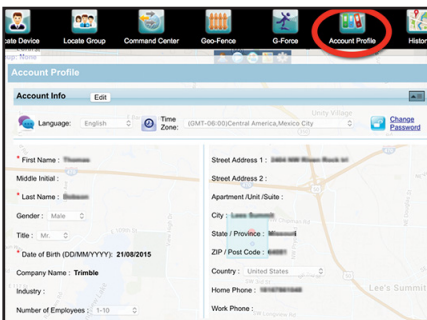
cate Device
Locate Group
Command Center
Geo-Fence
G-Force
Account Profile
Histo

Account Profile

Account Info
Edit

Language: English
Time Zone: (GMT-06:00)Central America,Mexico City
Change Password

* First Name : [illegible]
Middle Initial :
* Last Name : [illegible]
Gender : Male
Title : Mr.
* Date of Birth (DD/MM/YYYY): 21/08/2015
Company Name : Trimble
Industry :
Number of Employees : 1-10

Street Address 1 : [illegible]
Street Address 2 :
Apartment /Unit /Suite :
City : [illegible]
State / Province : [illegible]
ZIP / Post Code : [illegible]
Country : United States
Home Phone : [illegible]
Work Phone :

Unity Village
Lee's Summit